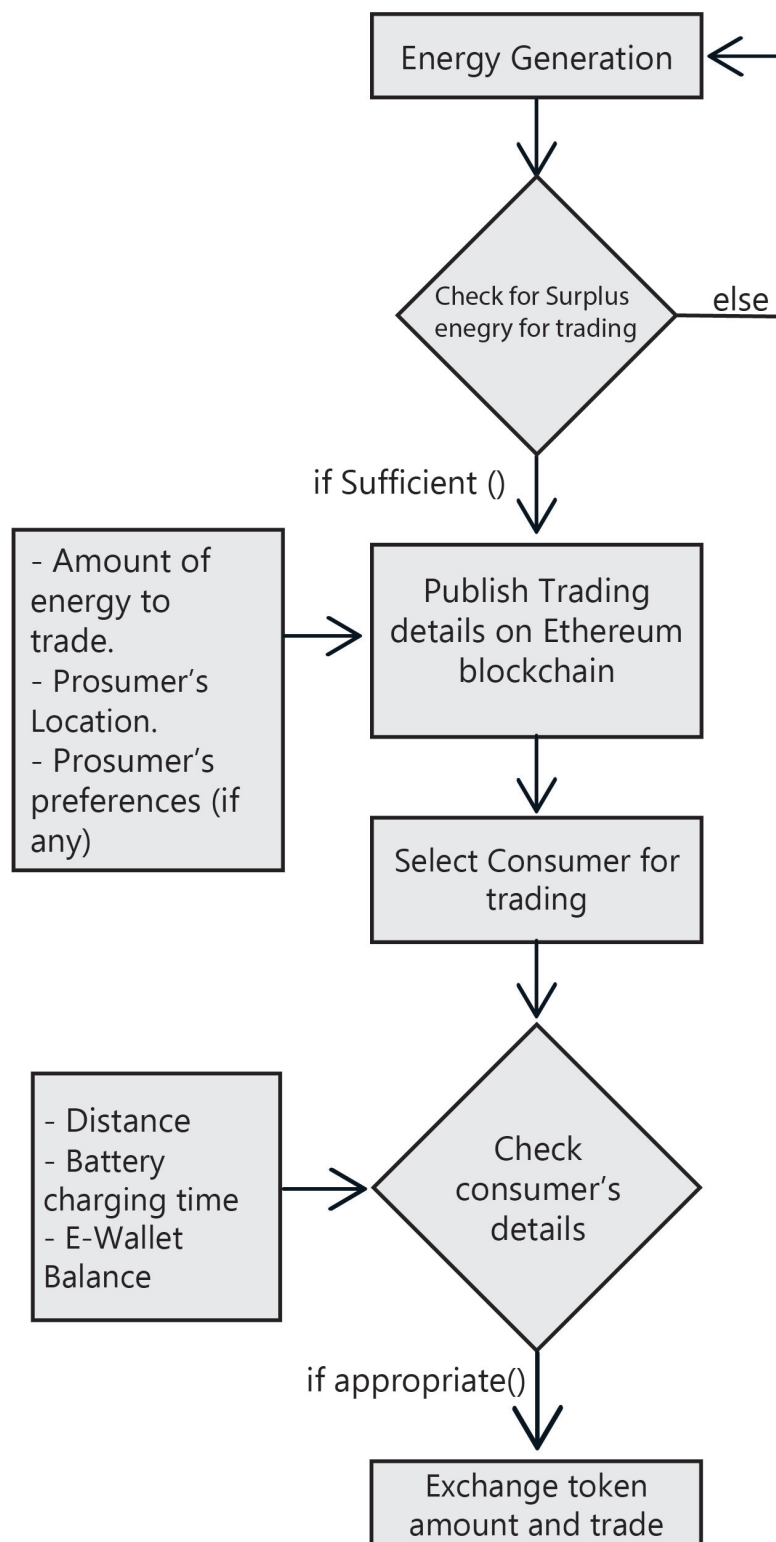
Energy Generation

Check for Surplus enegry for trading

else

if Sufficient ()

- Amount of energy to trade.
- Prosumer's Location.
- Prosumer's preferences (if any)

Publish Trading details on Ethereum blockchain

Select Consumer for trading

- Distance
- Battery charging time
- E-Wallet Balance

Check consumer's details

if appropriate()

Exchange token amount and trade